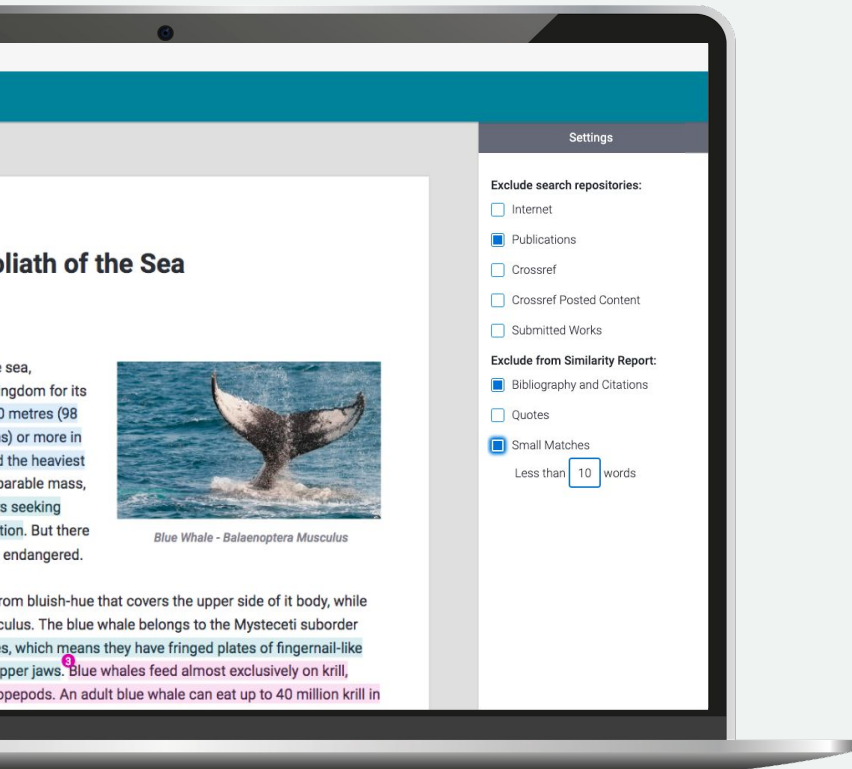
oliath of the Sea

e sea, ngdom for its 0 metres (98 s) or more in d the heaviest parable mass, s seeking tion. But there endangered.

Blue Whale - Balaenoptera Musculus

rom bluish-hue that covers the upper side of it body, while culus. The blue whale belongs to the Mysteceti suborder es, which means they have fringed plates of fingernail-like pper jaws. 3 Blue whales feed almost exclusively on krill, opepods. An adult blue whale can eat up to 40 million krill in

Settings

Exclude search repositories:

Internet

Publications

Crossref

Crossref Posted Content

Submitted Works

Exclude from Similarity Report:

Bibliography and Citations

Quotes

Small Matches

Less than 10 words